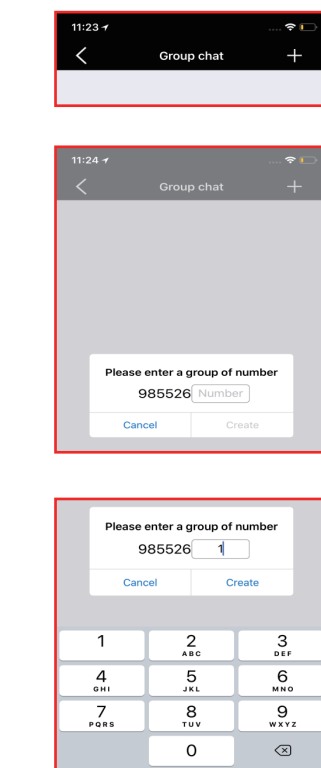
11:23

Group chat

+

11:24

Group chat

+

Please enter a group of number

985526 Number

Cancel

Create

Please enter a group of number

985526 1

Cancel

Create

1

2 ABC

3 DEF

4 GHI

5 JKL

6 MNO

7 PQRS

8 TUV

9 WXYZ

0